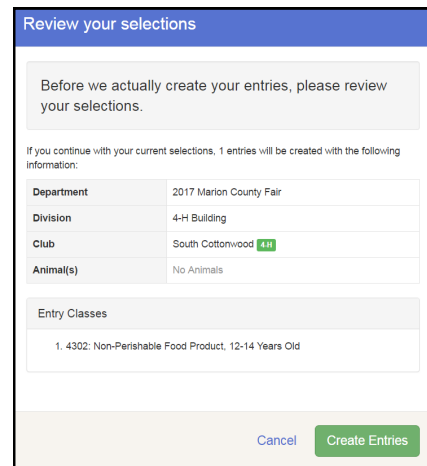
Review your selections

Before we actually create your entries, please review your selections.

If you continue with your current selections, 1 entries will be created with the following information:

| Department | 2017 Marion County Fair |
|---|---|
| Division | 4-H Building |
| Club | South Cottonwood 4-H |
| Animal(s) | No Animals |

Entry Classes

1. 4302: Non-Perishable Food Product, 12-14 Years Old

Cancel Create Entries